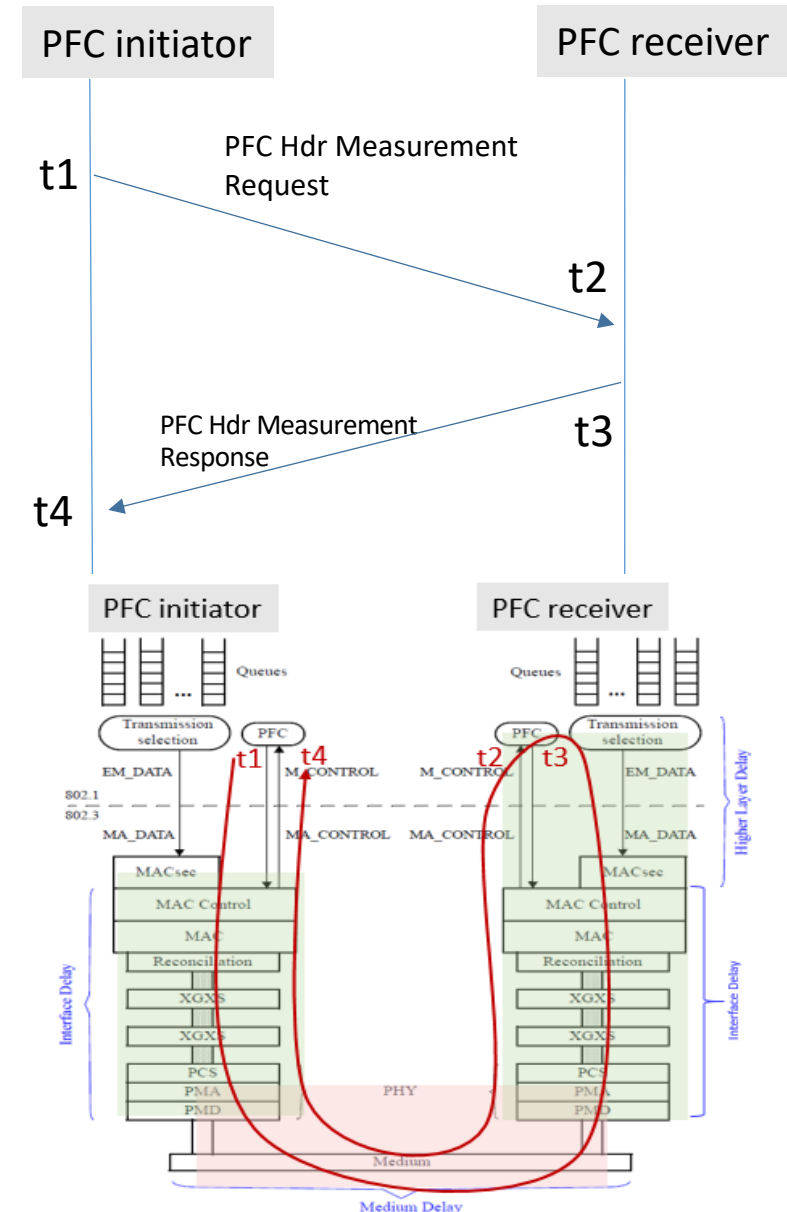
PFC initiator

PFC receiver

t1

PFC Hdr Measurement Request

t2

PFC Hdr Measurement Response

t3

t4

PFC initiator

PFC receiver

Queues

...

Transmission selection

PFC

t1

t4

EM_DATA

M_CONTROL

802.1

802.3

MA_DATA

MA_CONTROL

MACsec

MAC Control

MAC

Reconciliation

XGXS

XGXS

PCS

PMA

PMD

Interface Delay

PHY

Medium

Medium Delay

Queues

...

PFC

Transmission selection

t2

t3

M_CONTROL

EM_DATA

MA_CONTROL

MA_DATA

MACsec

MAC Control

MAC

Reconciliation

XGXS

XGXS

PCS

PMA

PMD

Higher Layer Delay

Interface Delay